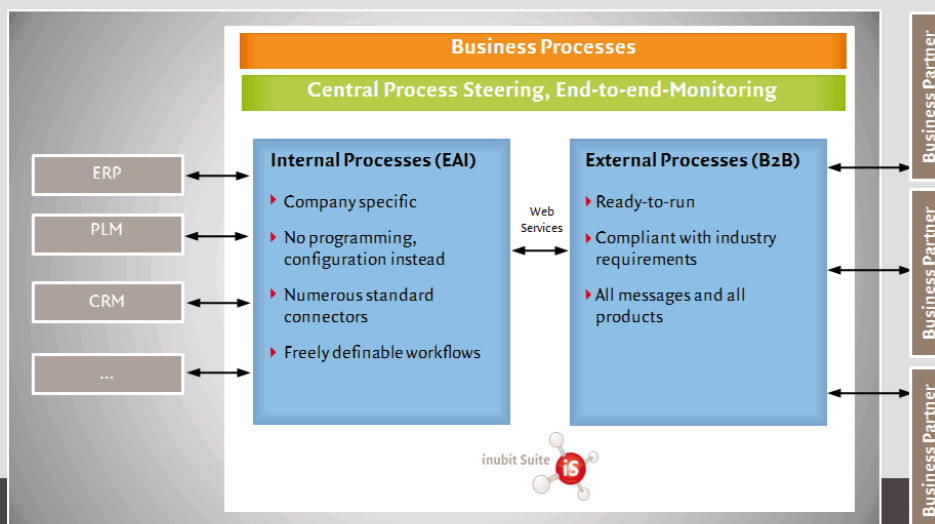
Business Processes

Central Process Steering, End-to-end-Monitoring

ERP

PLM

CRM

...

Internal Processes (EAI)

Company specific

No programming, configuration instead

Numerous standard connectors

Freely definable workflows

Web Services

External Processes (B2B)

Ready-to-run

Compliant with industry requirements

All messages and all products

inubit Suite

iS

Business Partner

Business Partner

Business Partner